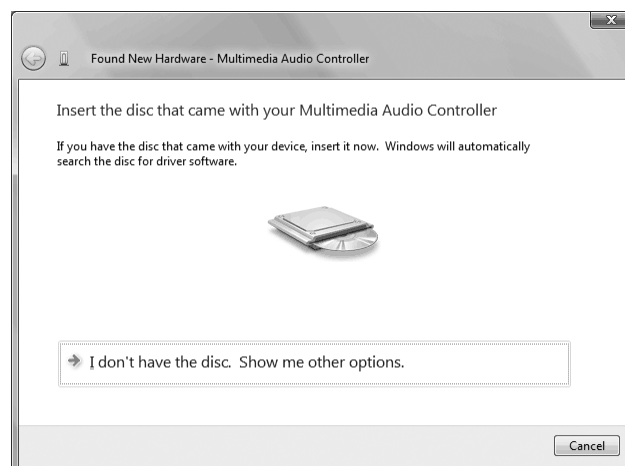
Found New Hardware - Multimedia Audio Controller

Insert the disc that came with your Multimedia Audio Controller

If you have the disc that came with your device, insert it now. Windows will automatically search the disc for driver software.

I don't have the disc. Show me other options.

Cancel